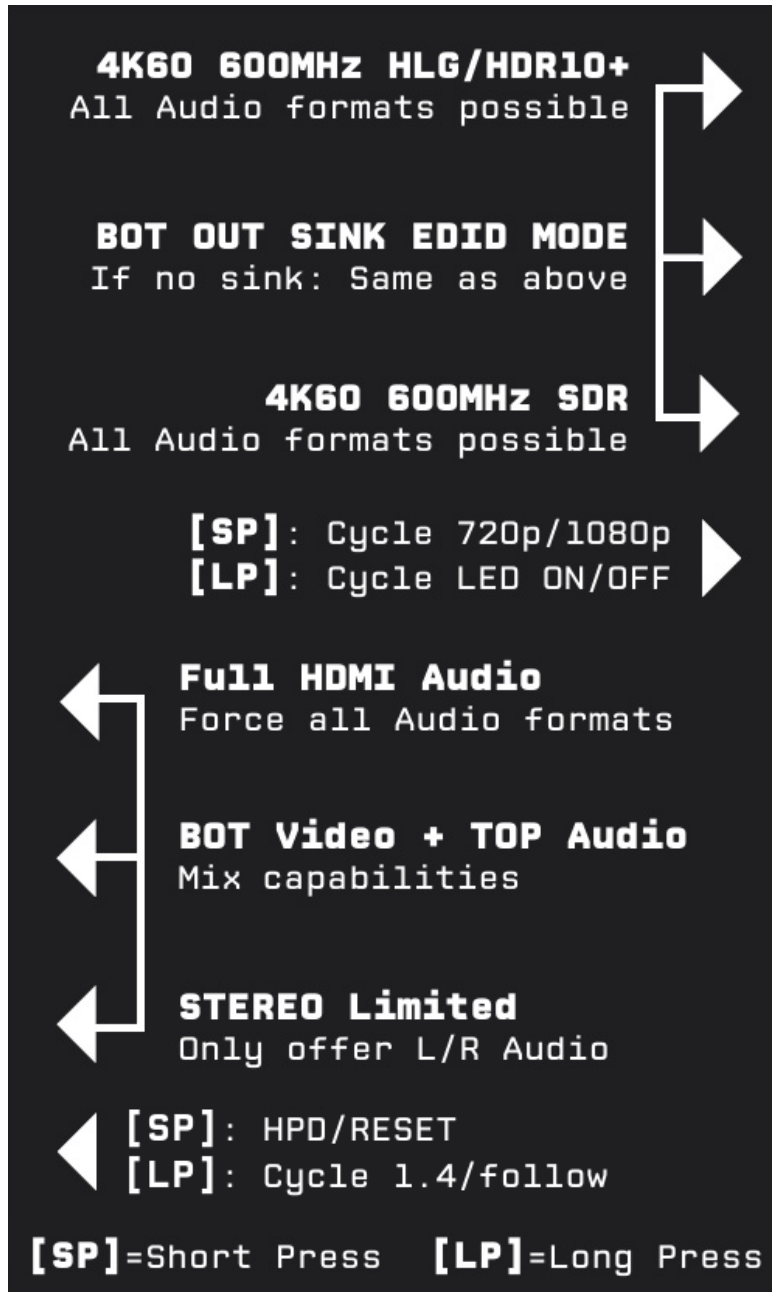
4K60 600MHz HLG/HDR10+
All Audio formats possible

BOT OUT SINK EDID MODE
If no sink: Same as above

4K60 600MHz SDR
All Audio formats possible

[SP]: Cycle 720p/1080p
[LP]: Cycle LED ON/OFF

Full HDMI Audio
Force all Audio formats

BOT Video + TOP Audio
Mix capabilities

STEREO Limited
Only offer L/R Audio

[SP]: HPD/RESET
[LP]: Cycle 1.4/follow

[SP]=Short Press [LP]=Long Press